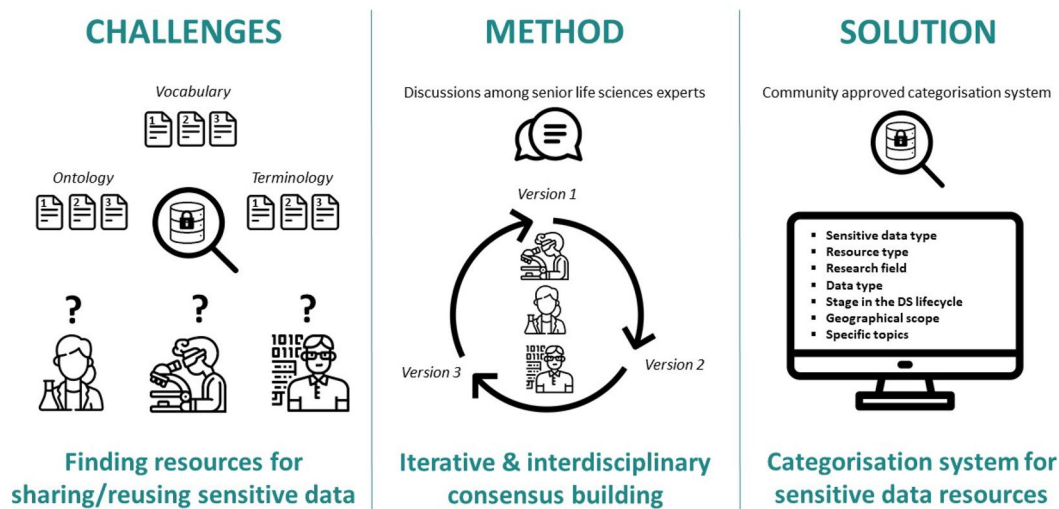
CHALLENGES

Vocabulary

1 2 3

Ontology

1 2 3

Terminology

1 2 3

?

?

?

1010
011

Finding resources for sharing/reusing sensitive data

METHOD

Discussions among senior life sciences experts

Version 1

Version 2

Version 3

1010
011

Iterative & interdisciplinary consensus building

SOLUTION

Community approved categorisation system

- Sensitive data type
- Resource type
- Research field
- Data type
- Stage in the DS lifecycle
- Geographical scope
- Specific topics

Categorisation system for sensitive data resources